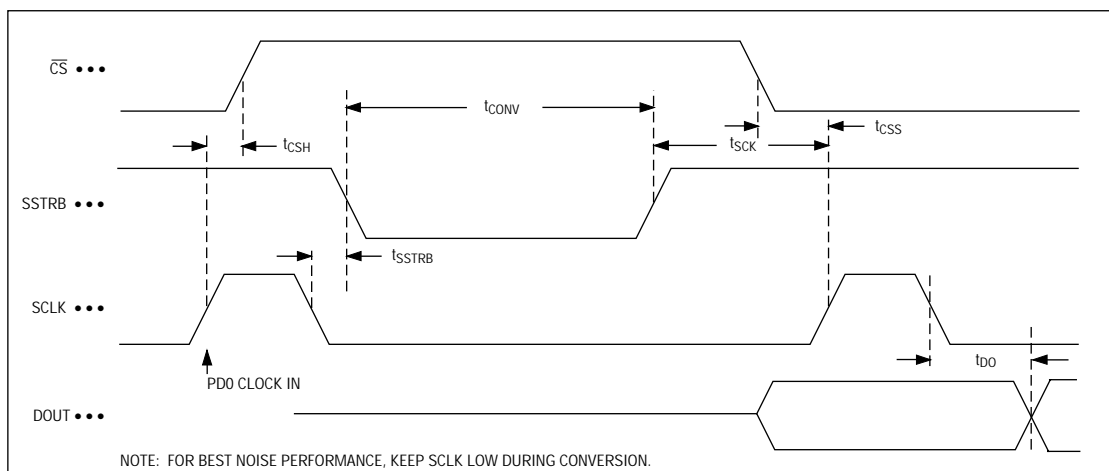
$\overline{CS}$ • • •

$t_{CONV}$

$t_{CSH}$

$t_{SCK}$

$t_{CSS}$

SSTRB • • •

$t_{SSTRB}$

SCLK • • •

PD0 CLOCK IN

$t_{DO}$

DOUT • • •

NOTE: FOR BEST NOISE PERFORMANCE, KEEP SCLK LOW DURING CONVERSION.